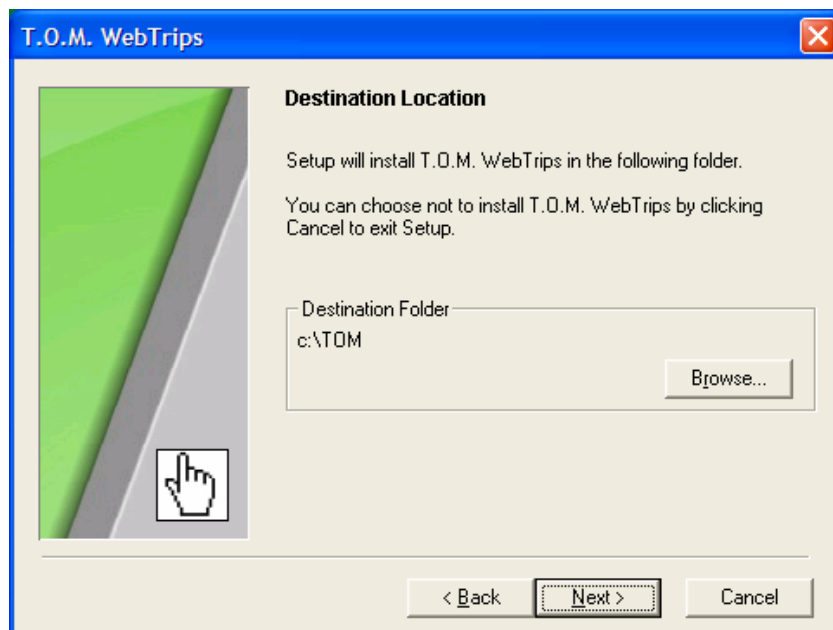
T.O.M. WebTrips

Destination Location

Setup will install T.O.M. WebTrips in the following folder.

You can choose not to install T.O.M. WebTrips by clicking Cancel to exit Setup.

Destination Folder
c:\TOM

Browse...

< Back
Next >
Cancel